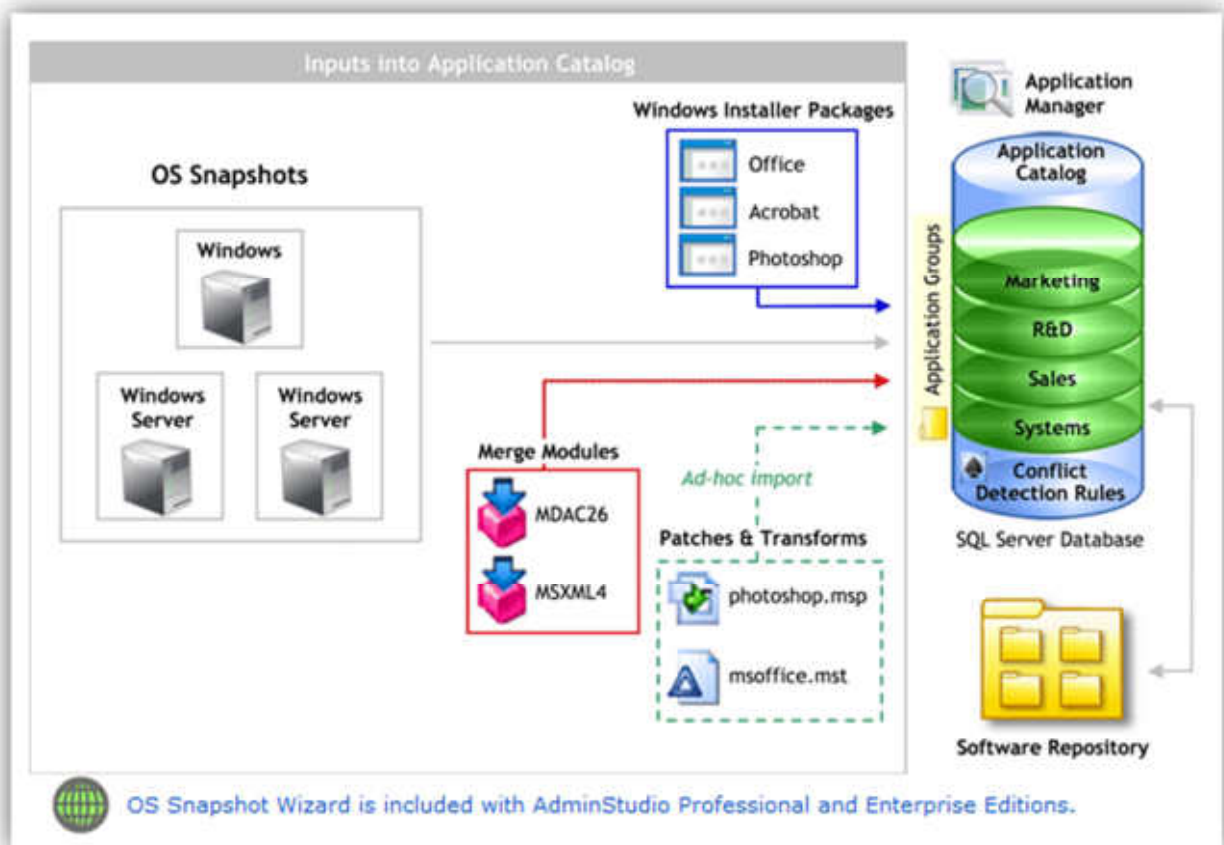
Inputs into Application Catalog

Windows Installer Packages

Office

Acrobat

Photoshop

OS Snapshots

Windows

Windows Server

Windows Server

Merge Modules

MDAC26

MSXML4

Ad-hoc import

Patches & Transforms

photoshop.msp

msoffice.mst

Application Manager

Application Catalog

Application Groups

Marketing

R&D

Sales

Systems

Conflict Detection Rules

SQL Server Database

Software Repository

OS Snapshot Wizard is included with AdminStudio Professional and Enterprise Editions.